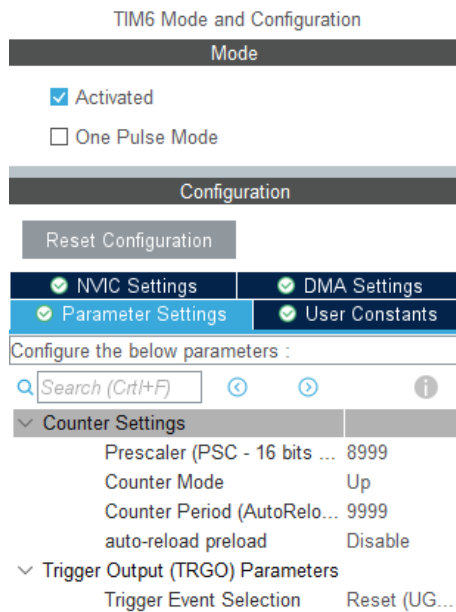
TIM6 Mode and Configuration

Mode

Activated

One Pulse Mode

Configuration

Reset Configuration

NVIC Settings

DMA Settings

Parameter Settings

User Constants

Configure the below parameters :

Search (Crtl+F)

Counter Settings

| | |
|---|---|
| Prescaler (PSC - 16 bits ... | 8999 |
| Counter Mode | Up |
| Counter Period (AutoRelo... | 9999 |
| auto-reload preload | Disable |

Trigger Output (TRGO) Parameters

| | |
|---|---|
| Trigger Event Selection | Reset (UG... |